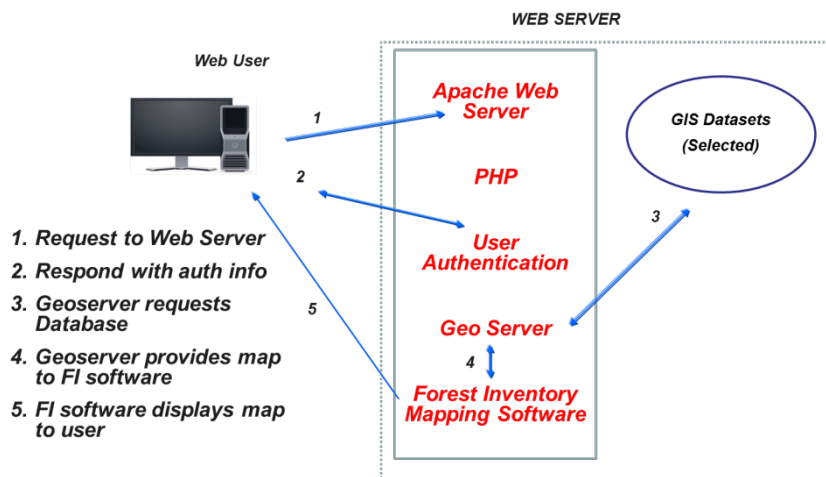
WEB SERVER

Web User

1

Apache Web Server

GIS Datasets (Selected)

2

PHP

3

User Authentication

1. Request to Web Server
2. Respond with auth info
3. Geoserver requests Database
4. Geoserver provides map to FI software
5. FI software displays map to user

5

Geo Server

4

Forest Inventory Mapping Software